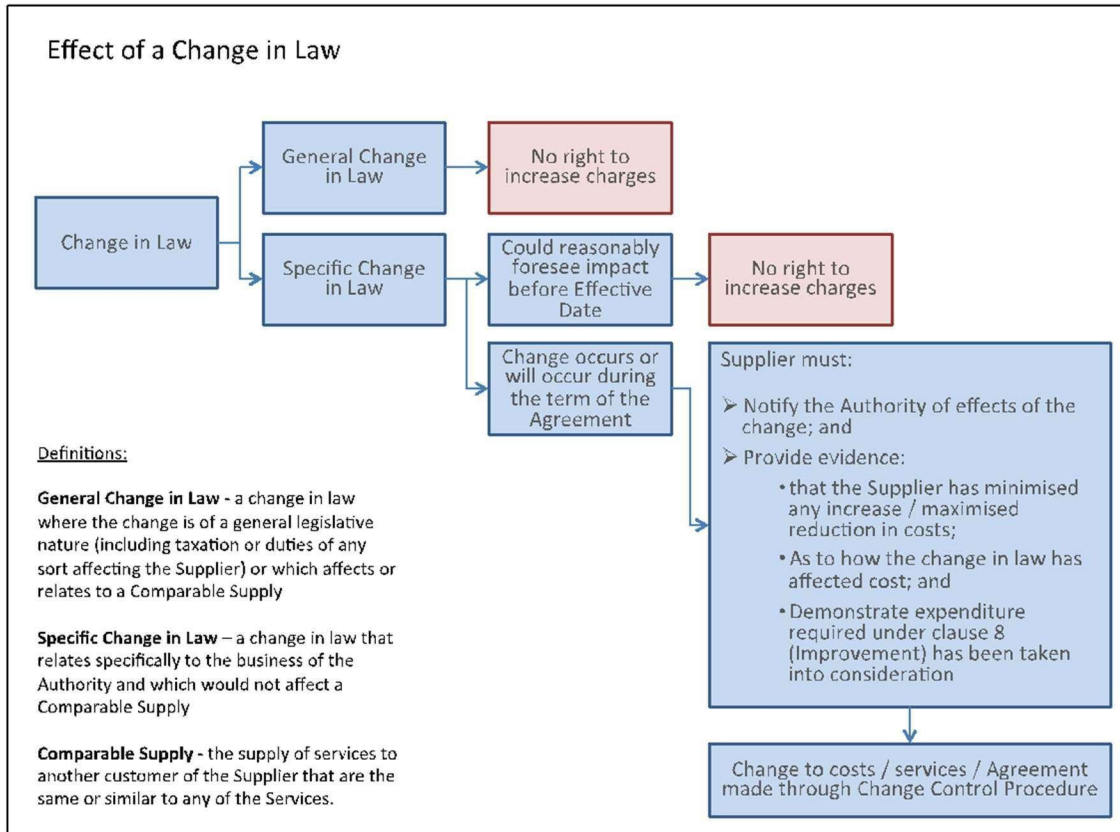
Effect of a Change in Law

Change in Law

General Change in Law

No right to increase charges

Specific Change in Law

Could reasonably foresee impact before Effective Date

No right to increase charges

Change occurs or will occur during the term of the Agreement

Supplier must:

➢ Notify the Authority of effects of the change; and

➢ Provide evidence:

• that the Supplier has minimised any increase / maximised reduction in costs;

• As to how the change in law has affected cost; and

• Demonstrate expenditure required under clause 8 (Improvement) has been taken into consideration

Change to costs / services / Agreement made through Change Control Procedure

Definitions:

**General Change in Law** - a change in law where the change is of a general legislative nature (including taxation or duties of any sort affecting the Supplier) or which affects or relates to a Comparable Supply

**Specific Change in Law** – a change in law that relates specifically to the business of the Authority and which would not affect a Comparable Supply

**Comparable Supply** - the supply of services to another customer of the Supplier that are the same or similar to any of the Services.